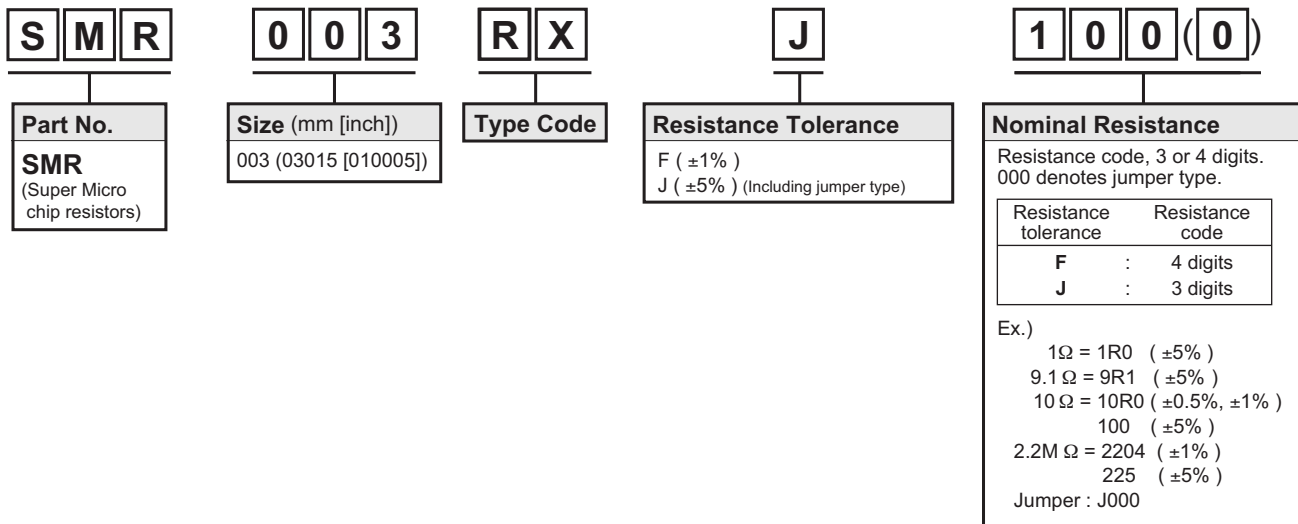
S M R

0 0 3

R X

J

1 0 0 ( 0 )

Part No.

SMR
(Super Micro chip resistors)

Size (mm [inch])

003 (03015 [010005])

Type Code

Resistance Tolerance

F ( ±1% )
J ( ±5% ) (Including jumper type)

Nominal Resistance

Resistance code, 3 or 4 digits.
000 denotes jumper type.

| Resistance tolerance | | Resistance code |
|---|---|---|
| F | : | 4 digits |
| J | : | 3 digits |

Ex.)
1Ω = 1R0 ( ±5% )
9.1 Ω = 9R1 ( ±5% )
10 Ω = 10R0 ( ±0.5%, ±1% )
100 ( ±5% )
2.2M Ω = 2204 ( ±1% )
225 ( ±5% )
Jumper : J000